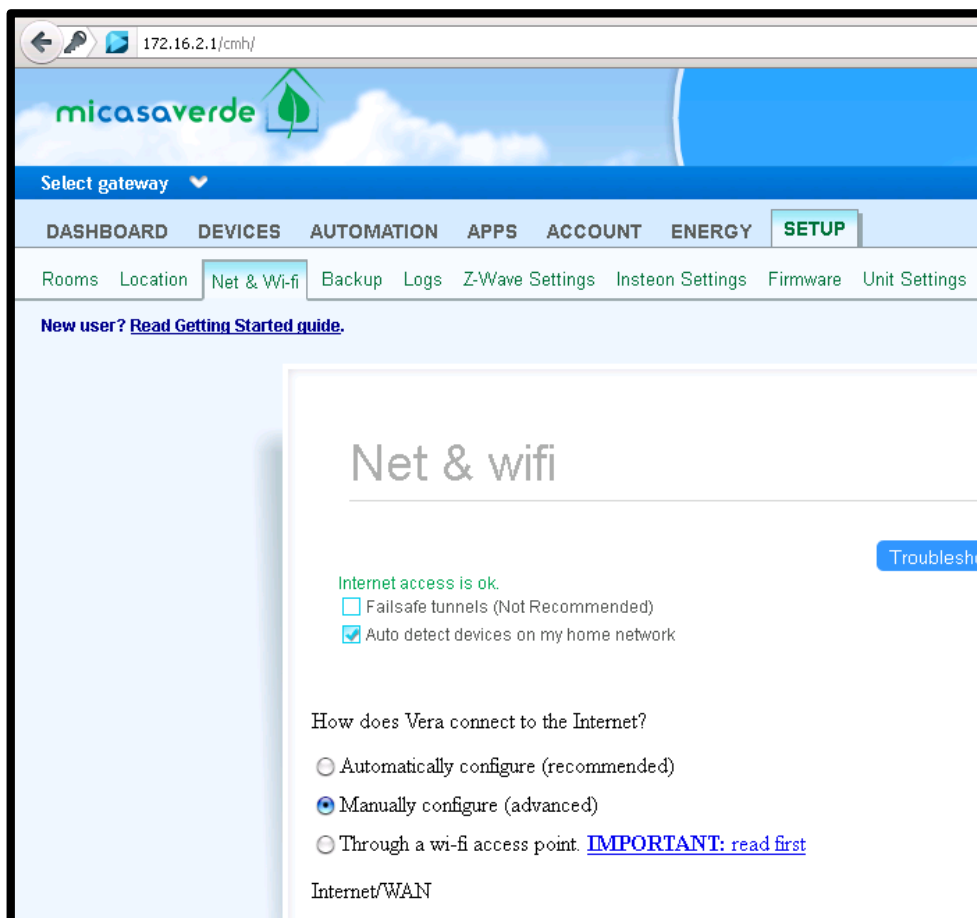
172.16.2.1/cmh/

micasaverde

Select gateway

DASHBOARD DEVICES AUTOMATION APPS ACCOUNT ENERGY SETUP

Rooms Location Net & Wi-fi Backup Logs Z-Wave Settings Insteon Settings Firmware Unit Settings

New user? Read Getting Started guide.

Net & wifi

Troublesh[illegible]

Internet access is ok.

Failsafe tunnels (Not Recommended)

Auto detect devices on my home network

How does Vera connect to the Internet?

Automatically configure (recommended)

Manually configure (advanced)

Through a wi-fi access point. IMPORTANT: read first

Internet/WAN